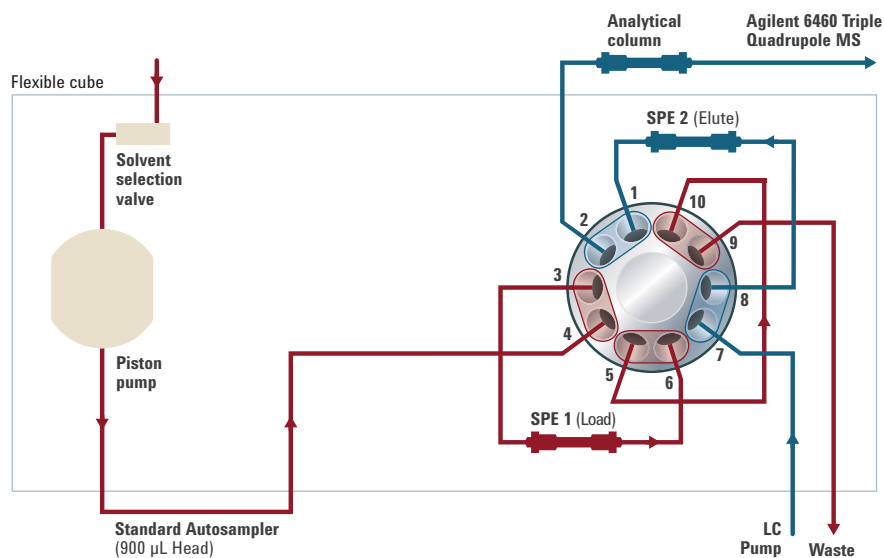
Analytical column

Agilent 6460 Triple Quadrupole MS

Flexible cube

SPE 2 (Elute)

Solvent selection valve

1

2

10

9

3

8

4

7

5

6

Piston pump

SPE 1 (Load)

Standard Autosampler (900 µL Head)

LC Pump

Waste